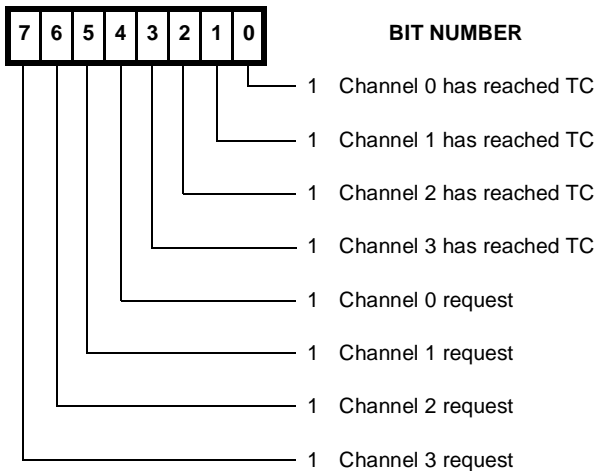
| 7 | 6 | 5 | 4 | 3 | 2 | 1 | 0 |
|---|---|---|---|---|---|---|---|

BIT NUMBER

1 Channel 0 has reached TC

1 Channel 1 has reached TC

1 Channel 2 has reached TC

1 Channel 3 has reached TC

1 Channel 0 request

1 Channel 1 request

1 Channel 2 request

1 Channel 3 request